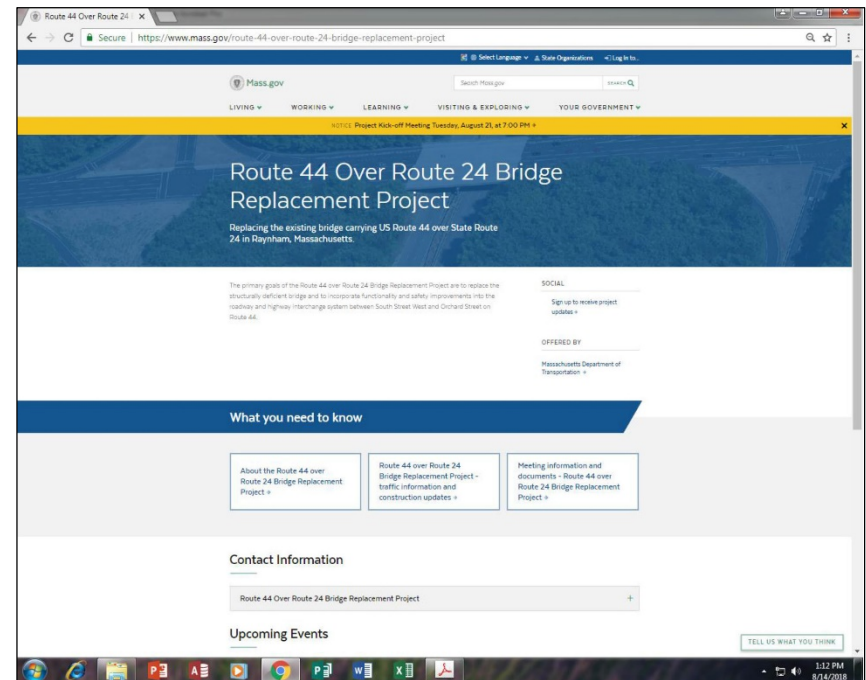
Route 44 Over Route 24 ×

Secure | https://www.mass.gov/route-44-over-route-24-bridge-replacement-project

Select Language ∨ State Organizations Log In to...

Mass.gov

Search Mass.gov SEARCH

LIVING ∨ WORKING ∨ LEARNING ∨ VISITING & EXPLORING ∨ YOUR GOVERNMENT ∨

NOTICE Project Kick-off Meeting Tuesday, August 21, at 7:00 PM »

Route 44 Over Route 24 Bridge Replacement Project

Replacing the existing bridge carrying US Route 44 over State Route 24 in Raynham, Massachusetts.

The primary goals of the Route 44 over Route 24 Bridge Replacement Project are to replace the structurally deficient bridge and to incorporate functionality and safety improvements into the roadway and highway interchange system between South Street West and Orchard Street on Route 44.

SOCIAL

Sign up to receive project updates »

OFFERED BY

Massachusetts Department of Transportation »

What you need to know

About the Route 44 over Route 24 Bridge Replacement Project »

Route 44 over Route 24 Bridge Replacement Project - traffic information and construction updates »

Meeting information and documents - Route 44 over Route 24 Bridge Replacement Project »

Contact Information

Route 44 Over Route 24 Bridge Replacement Project +

Upcoming Events

TELL US WHAT YOU THINK

1:12 PM 8/14/2018